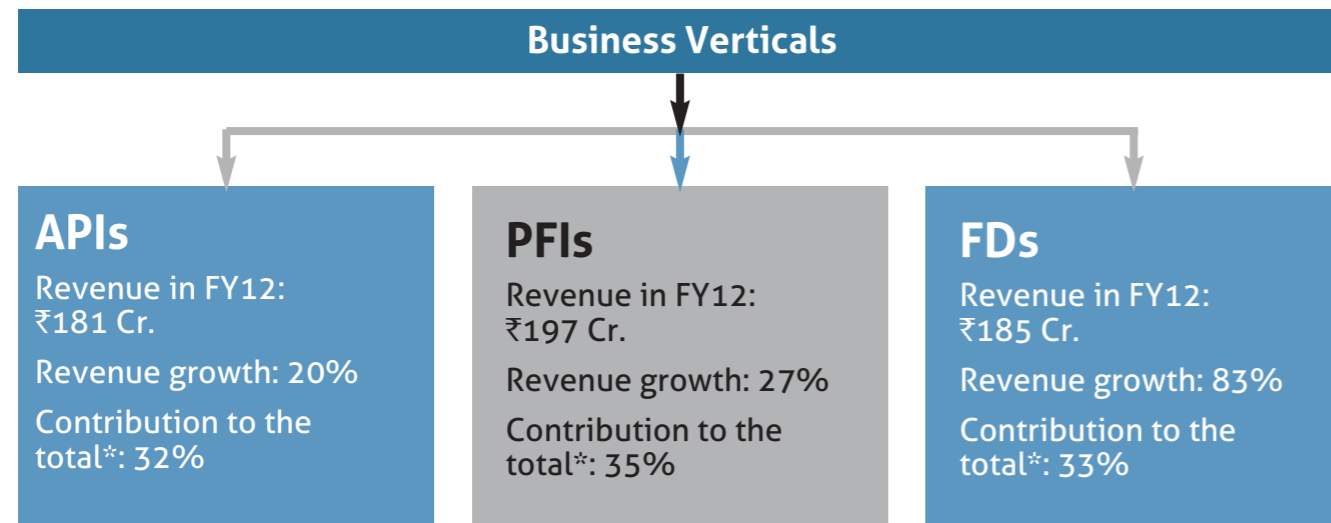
Business Verticals

APIs
Revenue in FY12: ₹181 Cr.
Revenue growth: 20%
Contribution to the total*: 32%

PFIs
Revenue in FY12: ₹197 Cr.
Revenue growth: 27%
Contribution to the total*: 35%

FDs
Revenue in FY12: ₹185 Cr.
Revenue growth: 83%
Contribution to the total*: 33%